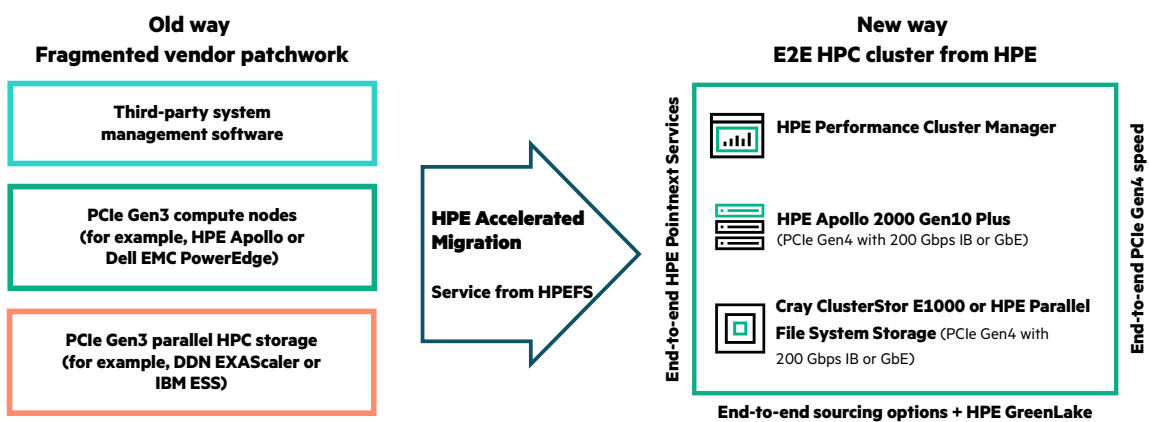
Old way
Fragmented vendor patchwork

Third-party system management software

PCIe Gen3 compute nodes (for example, HPE Apollo or Dell EMC PowerEdge)

PCIe Gen3 parallel HPC storage (for example, DDN EXAScaler or IBM ESS)

HPE Accelerated Migration

Service from HPEFS

New way
E2E HPC cluster from HPE

End-to-end HPE Pointnext Services

HPE Performance Cluster Manager

HPE Apollo 2000 Gen10 Plus
(PCIe Gen4 with 200 Gbps IB or GbE)

Cray ClusterStor E1000 or HPE Parallel File System Storage (PCIe Gen4 with 200 Gbps IB or GbE)

End-to-end PCIe Gen4 speed

End-to-end sourcing options + HPE GreenLake